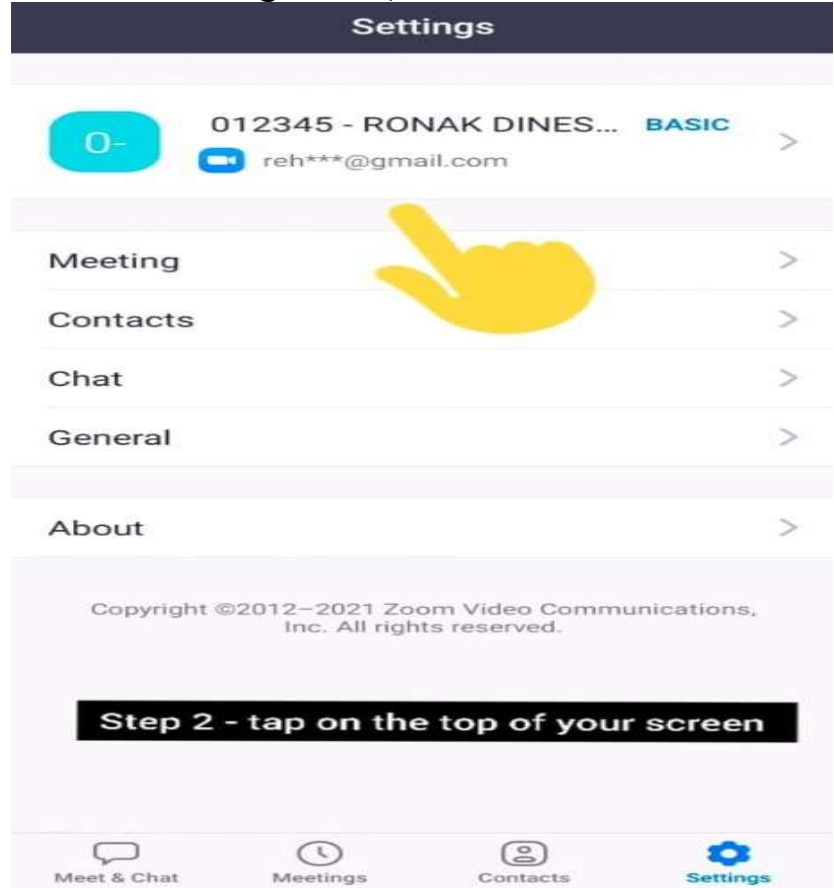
Settings

O-

012345 - RONAK DINES... BASIC

reh***@gmail.com

Meeting

Contacts

Chat

General

About

Copyright ©2012–2021 Zoom Video Communications, Inc. All rights reserved.

Step 2 - tap on the top of your screen

Meet & Chat

Meetings

Contacts

Settings